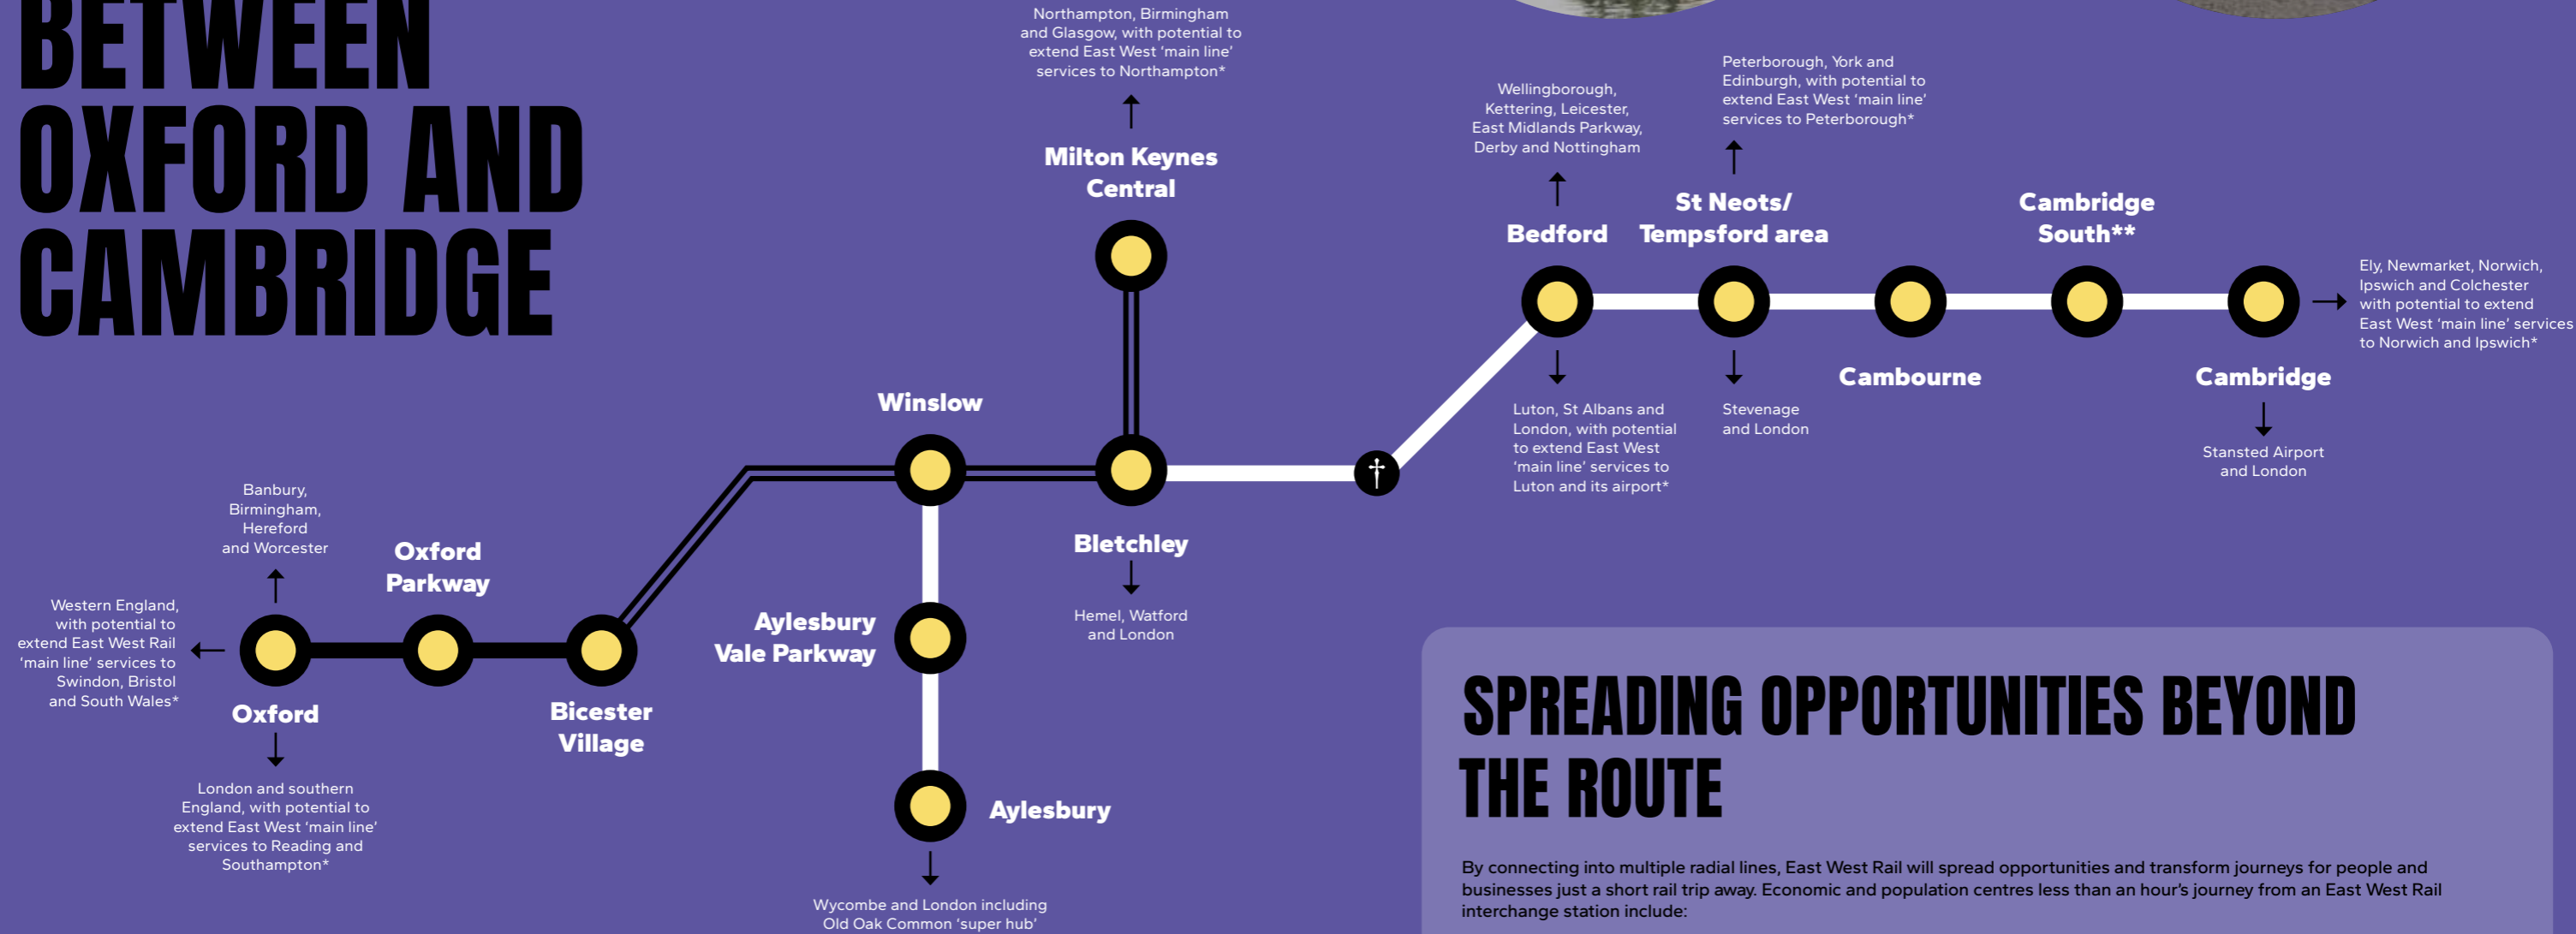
BETWEEN OXFORD AND CAMBRIDGE

Northampton, Birmingham and Glasgow, with potential to extend East West 'main line' services to Northampton*

Milton Keynes Central

Wellingborough, Kettering, Leicester, East Midlands Parkway, Derby and Nottingham

Peterborough, York and Edinburgh, with potential to extend East West 'main line' services to Peterborough*

Bedford

St Neots/ Tempsford area

Cambridge South**

Ely, Newmarket, Norwich, Ipswich and Colchester with potential to extend East West 'main line' services to Norwich and Ipswich*

Cambourne

Cambridge

Luton, St Albans and London, with potential to extend East West 'main line' services to Luton and its airport*

Stevenage and London

Stansted Airport and London

Winslow

Bletchley

Hemel, Watford and London

Banbury, Birmingham, Hereford and Worcester

Oxford Parkway

Western England, with potential to extend East West Rail 'main line' services to Swindon, Bristol and South Wales*

Oxford

London and southern England, with potential to extend East West 'main line' services to Reading and Southampton*

Bicester Village

Aylesbury Vale Parkway

Aylesbury

Wycombe and London including Old Oak Common 'super hub'

SPREADING OPPORTUNITIES BEYOND THE ROUTE

By connecting into multiple radial lines, East West Rail will spread opportunities and transform journeys for people and businesses just a short rail trip away. Economic and population centres less than an hour's journey from an East West Rail interchange station include: